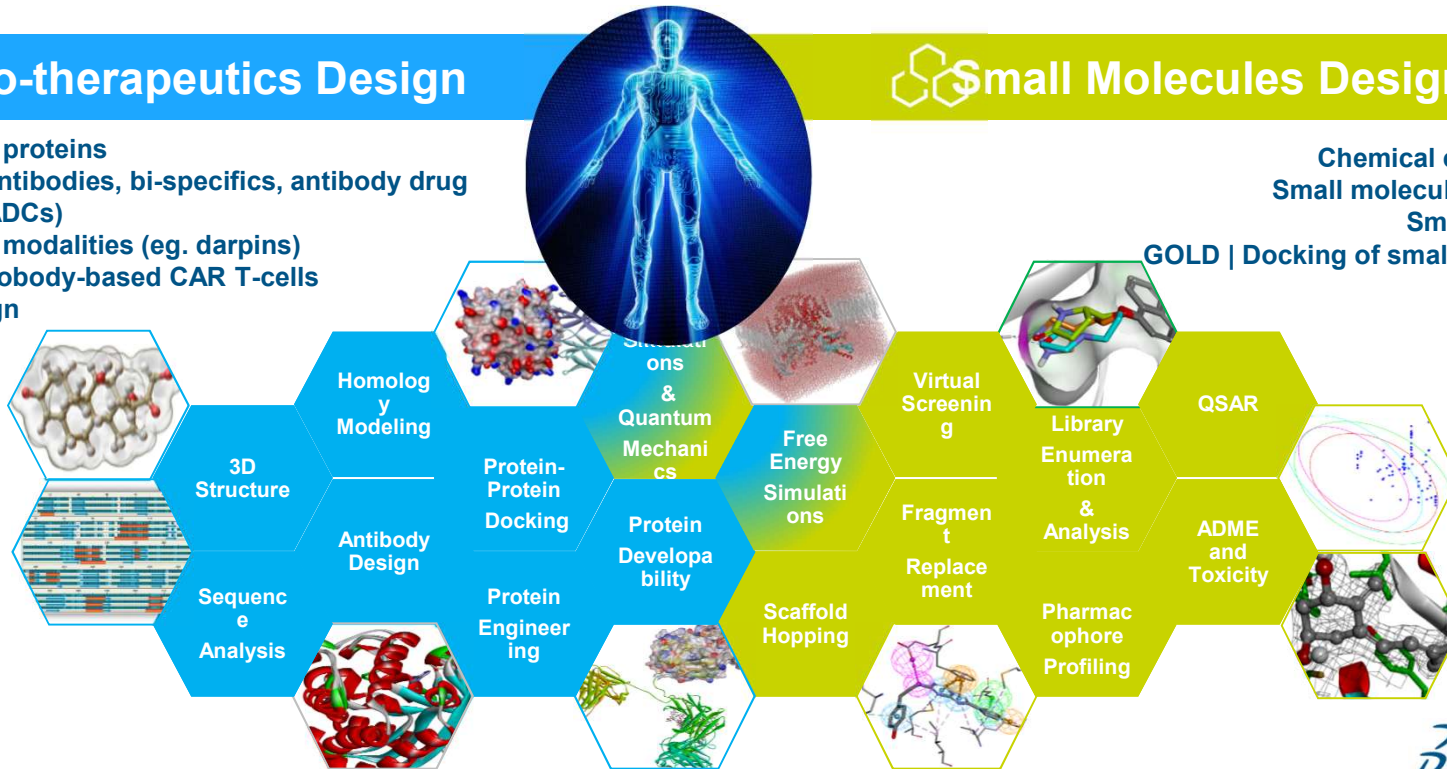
o-therapeutics Design

Small Molecules Desig

proteins
ntibodies, bi-specifics, antibody drug
ADCs)
modalities (eg. darpins)
obody-based CAR T-cells
gn

Chemical
Small molecul
Sm
GOLD | Docking of smal

Homology Modeling

3D Structure

Antibody Design

Sequence Analysis

Protein-Protein Docking

Protein Engineering

Simulations & Quantum Mechanics

Protein Developability

Free Energy Simulations

Scaffold Hopping

Virtual Screening

Fragment Replacement

Library Enumeration & Analysis

Pharmacophore Profiling

QSAR

ADME and Toxicity